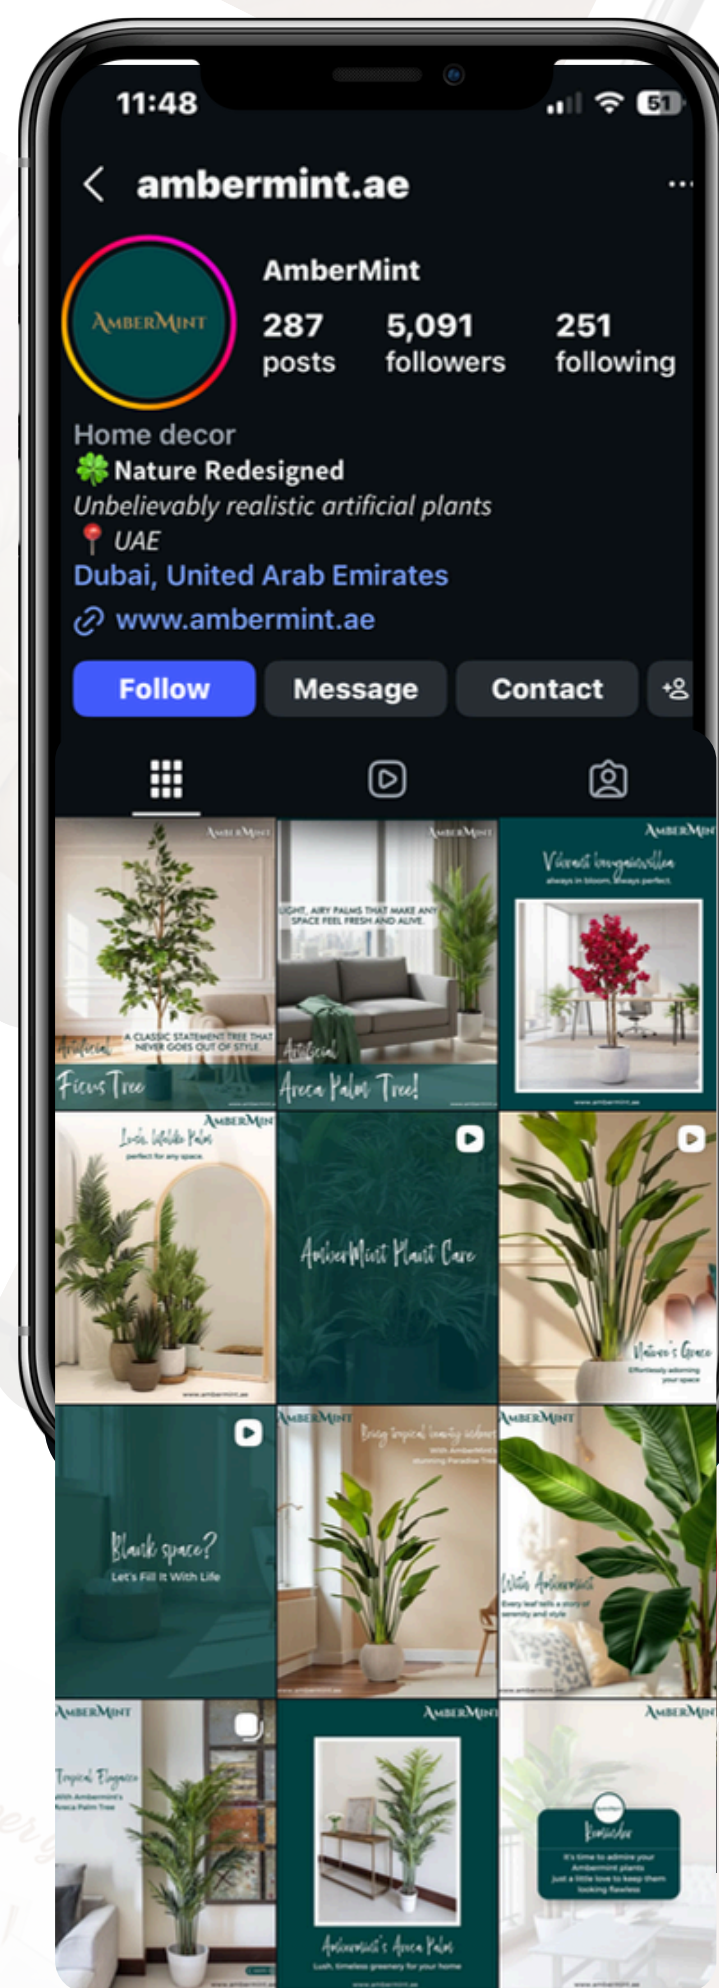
11:48

51

ambermint.ae

AMBERMINT

AmberMint

287 posts

5,091 followers

251 following

Home decor

🍀 Nature Redesigned

Unbelievably realistic artificial plants

📍 UAE

Dubai, United Arab Emirates

www.ambermint.ae

Follow

Message

Contact

AMBERMINT

A CLASSIC STATEMENT TREE THAT NEVER GOES OUT OF STYLE

Artificial Ficus Tree

AMBERMINT

LIGHT, AIRY PALMS THAT MAKE ANY SPACE FEEL FRESH AND ALIVE.

Artificial Areca Palm Tree!

AMBERMINT

Vibrant bougainvillea

always in bloom, always perfect.

www.ambermint.ae

AMBERMINT

Lush, Lifelike Palms

perfect for any space.

www.ambermint.ae

AmberMint Plant Care

Nature's Grace

Effortlessly adorning your space

Blank space?

Let's Fill It With Life

AMBERMINT

Bring tropical beauty indoors

With AmberMint's stunning Paradise Tree

AMBERMINT

With Ambermint

Every leaf tells a story of serenity and style

www.ambermint.ae

AMBERMINT

Tropical Elegance

With Ambermint's Areca Palm Tree

AMBERMINT

Ambermint's Areca Palm

Lush, timeless greenery for your home

AMBERMINT

Reminder

It's time to admire your Ambermint plants

Just a little love to keep them looking flawless

www.ambermint.ae